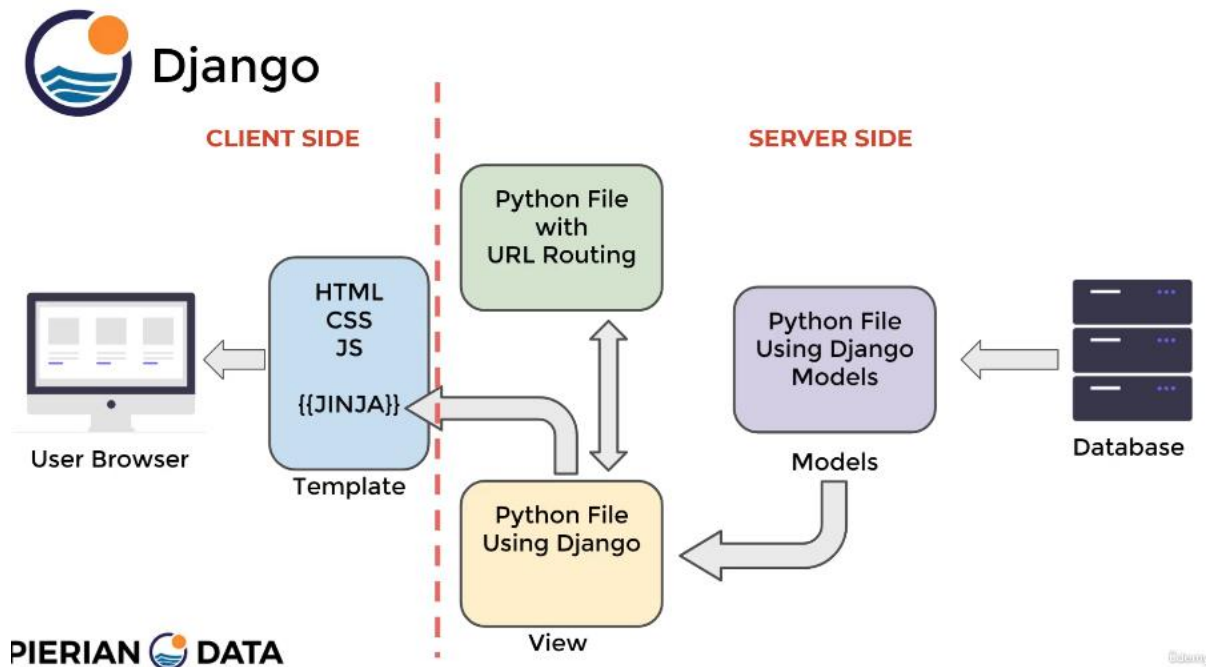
Django

CLIENT SIDE

SERVER SIDE

User Browser

HTML
CSS
JS

{{JINJA}}

Template

Python File with URL Routing

Python File Using Django

View

Python File Using Django Models

Models

Database

PIERIAN DATA

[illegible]